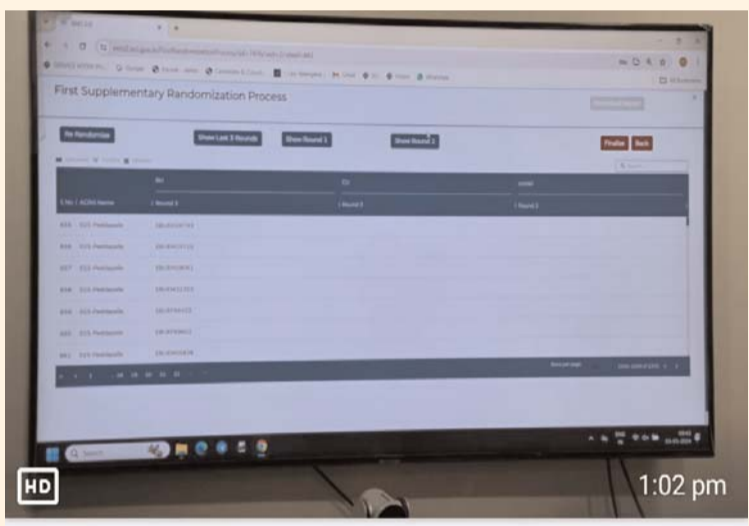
First Supplementary Randomization Process

Re Randomize

Show Last 3 Rounds

Show Round 1

Show Round 2

Finalize

Back

| S No / AC No Name | BU | CU | VVPAT |
|---|---|---|---|
| | Round 3 | Round 3 | Round 3 |
| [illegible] | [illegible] | | |
| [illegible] | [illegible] | | |
| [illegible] | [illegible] | | |
| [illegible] | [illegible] | | |
| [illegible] | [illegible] | | |
| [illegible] | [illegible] | | |
| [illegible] | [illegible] | | |

Search

HD

1:02 pm